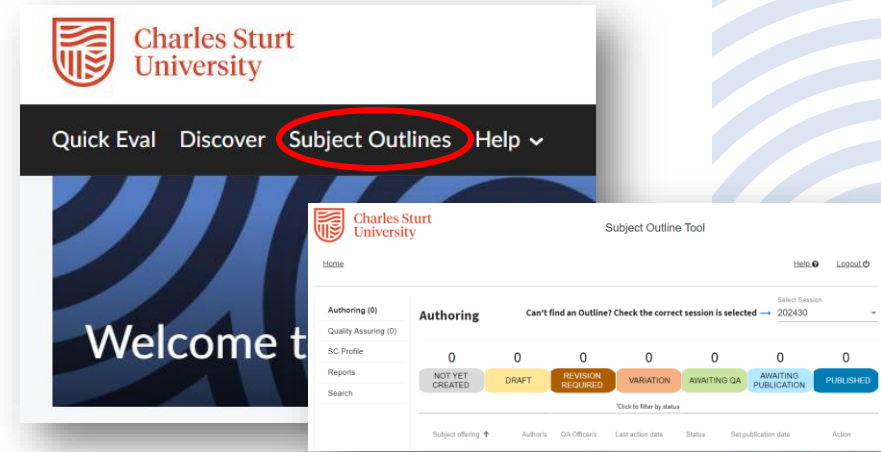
Charles Sturt University

Quick Eval Discover Subject Outlines Help

Welcome t

Charles Sturt University

Subject Outline Tool

Home

Help

Logout

Authoring (0)
Quality Assuring (0)
SC Profile
Reports
Search

Authoring

Can't find an Outline? Check the correct session is selected →

Select Session
202430

| 0 | 0 | 0 | 0 | 0 | 0 | 0 |
|---|---|---|---|---|---|---|
| NOT YET CREATED | DRAFT | REVISION REQUIRED | VARIATION | AWAITING QA | AWAITING PUBLICATION | PUBLISHED |

*Click to filter by status

| Subject offering ↑ | Author/s | QA Officer/s | Last action date | Status | Set publication date | Action |
|---|---|---|---|---|---|---|